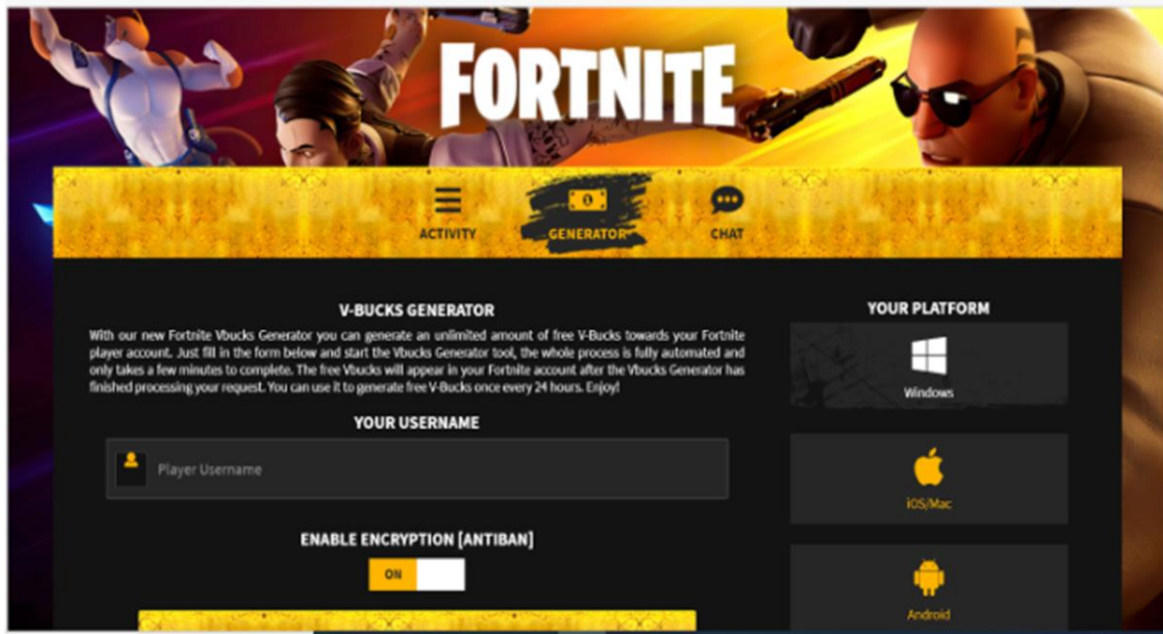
FORTNITE

ACTIVITY
GENERATOR
CHAT

V-BUCKS GENERATOR

With our new Fortnite Vbucks Generator you can generate an unlimited amount of free V-Bucks towards your Fortnite player account. Just fill in the form below and start the Vbucks Generator tool, the whole process is fully automated and only takes a few minutes to complete. The free Vbucks will appear in your Fortnite account after the Vbucks Generator has finished processing your request. You can use it to generate free V-Bucks once every 24 hours. Enjoy!

YOUR USERNAME

Player Username

ENABLE ENCRYPTION [ANTIBAN]

ON

YOUR PLATFORM

Windows

iOS/Mac

Android